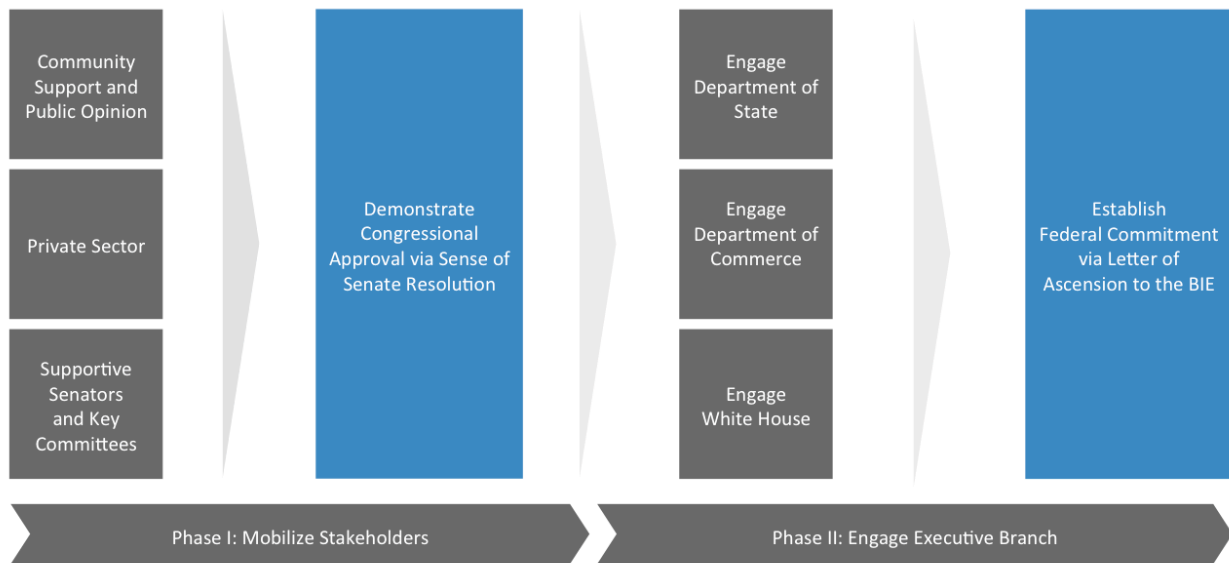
Community Support and Public Opinion

Private Sector

Supportive Senators and Key Committees

Demonstrate Congressional Approval via Sense of Senate Resolution

Engage Department of State

Engage Department of Commerce

Engage White House

Establish Federal Commitment via Letter of Ascension to the BIE

Phase I: Mobilize Stakeholders

Phase II: Engage Executive Branch